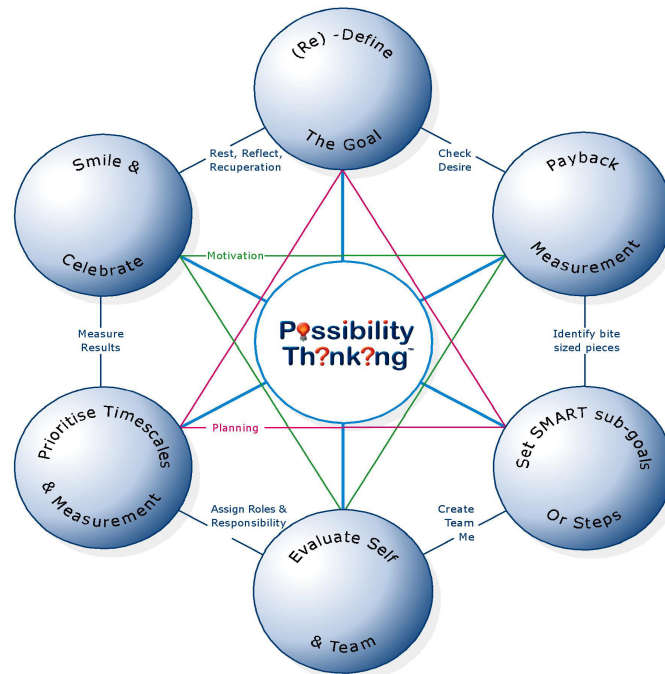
(Re) -Define

The Goal

Rest, Reflect, Recuperation

Check Desire

Smile &

Celebrate

Payback

Measurement

Motivation

P?ssibility Th?nk?ng™

Measure Results

Identify bite sized pieces

Prioritise Timescales

& Measurement

Planning

Set SMART sub-goals

Or Steps

Assign Roles & Responsibility

Create Team Me

Evaluate Self

& Team